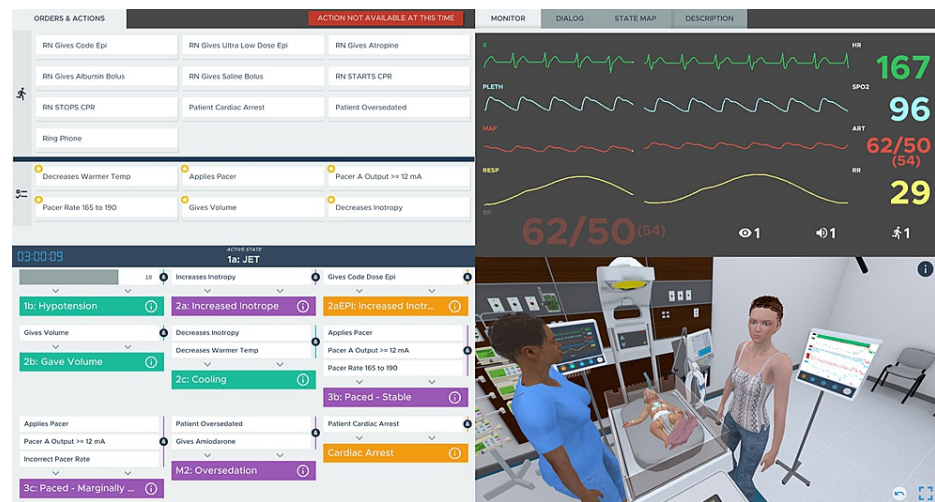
ORDERS & ACTIONS

ACTION NOT AVAILABLE AT THIS TIME

MONITOR DIALOG STATE MAP DESCRIPTION

RN Gives Code Epi
RN Gives Ultra Low Dose Epi
RN Gives Atropine
RN Gives Albumin Bolus
RN Gives Saline Bolus
RN STARTS CPR
RN STOPS CPR
Patient Cardiac Arrest
Patient Oversedated
Ring Phone

Decreases Warmer Temp
Applies Pacer
Pacer A Output >= 12 mA
Pacer Rate 165 to 190
Gives Volume
Decreases Inotropy

II
HR
167
PLETH
SPO2
96
MAP
ART
62/50
(54)
RESP
RR
29
BP
62/50(54)
1
1
1

03:00:09
ACTIVE STATE
1a: JET

18
1b: Hypotension
Increases Inotropy
2a: Increased Inotrope
Gives Code Dose Epi
2aEPI: Increased Inotr...
Gives Volume
2b: Gave Volume
Decreases Inotropy
Decreases Warmer Temp
2c: Cooling
Applies Pacer
Pacer A Output >= 12 mA
Pacer Rate 165 to 190
3b: Paced - Stable
Applies Pacer
Pacer A Output >= 12 mA
Incorrect Pacer Rate
3c: Paced - Marginally ...
Patient Oversedated
Gives Amiodarone
M2: Oversedation
Patient Cardiac Arrest
Cardiac Arrest